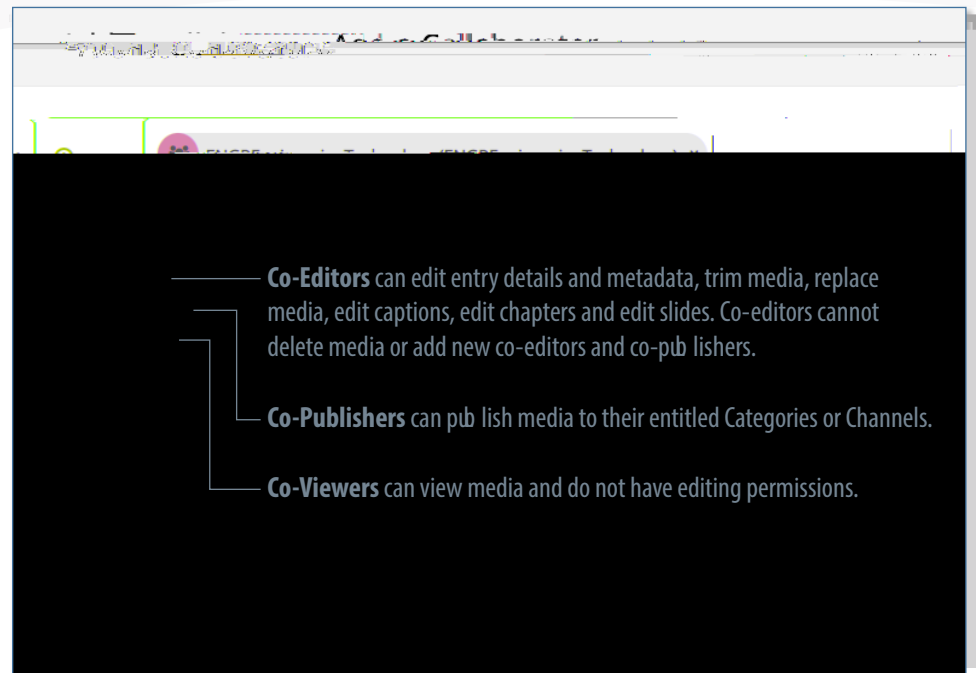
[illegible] Add a Collaborator

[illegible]

Co-Editors can edit entry details and metadata, trim media, replace media, edit captions, edit chapters and edit slides. Co-editors cannot delete media or add new co-editors and co-pub lishers.

Co-Publishers can pub lish media to their entitled Categories or Channels.

Co-Viewers can view media and do not have editing permissions.